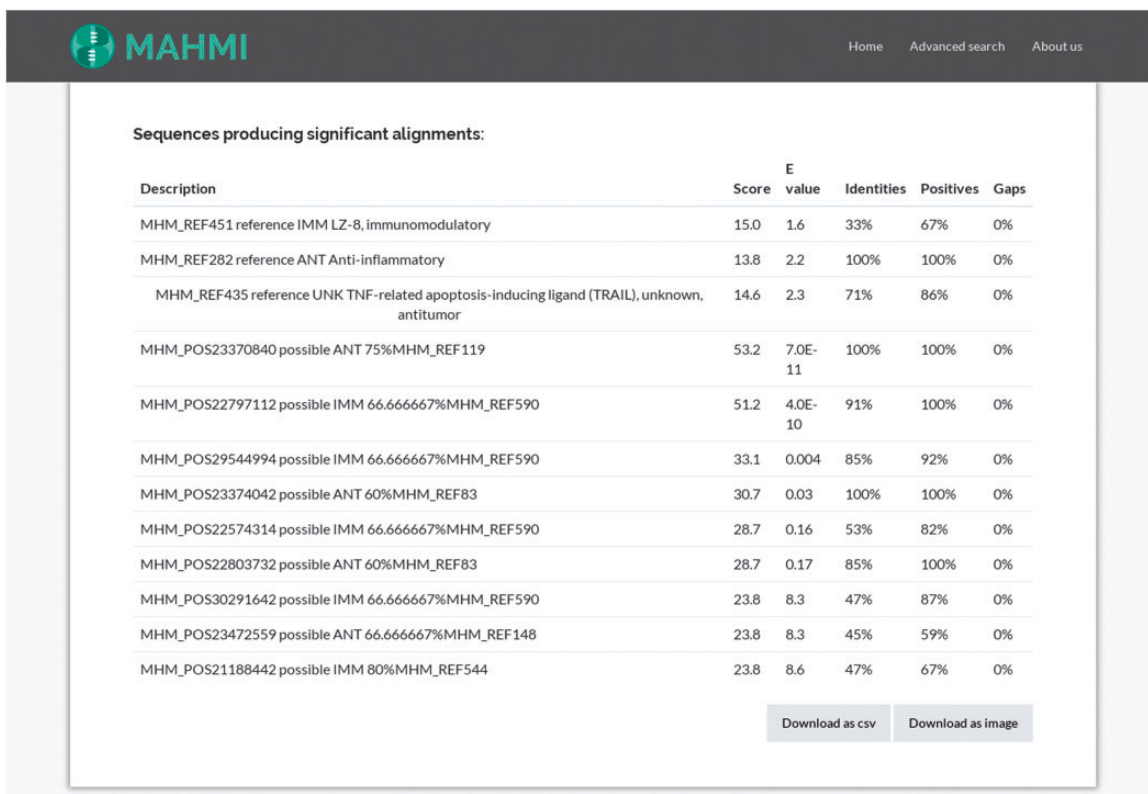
MAHMI

Home Advanced search About us

Sequences producing significant alignments:

| Description | Score | E value | Identities | Positives | Gaps |
|---|---|---|---|---|---|
| MHM_REF451 reference IMM LZ-8, immunomodulatory | 15.0 | 1.6 | 33% | 67% | 0% |
| MHM_REF282 reference ANT Anti-inflammatory | 13.8 | 2.2 | 100% | 100% | 0% |
| MHM_REF435 reference UNK TNF-related apoptosis-inducing ligand (TRAIL), unknown, antitumor | 14.6 | 2.3 | 71% | 86% | 0% |
| MHM_POS23370840 possible ANT 75%MHM_REF119 | 53.2 | 7.0E-11 | 100% | 100% | 0% |
| MHM_POS22797112 possible IMM 66.666667%MHM_REF590 | 51.2 | 4.0E-10 | 91% | 100% | 0% |
| MHM_POS29544994 possible IMM 66.666667%MHM_REF590 | 33.1 | 0.004 | 85% | 92% | 0% |
| MHM_POS23374042 possible ANT 60%MHM_REF83 | 30.7 | 0.03 | 100% | 100% | 0% |
| MHM_POS22574314 possible IMM 66.666667%MHM_REF590 | 28.7 | 0.16 | 53% | 82% | 0% |
| MHM_POS22803732 possible ANT 60%MHM_REF83 | 28.7 | 0.17 | 85% | 100% | 0% |
| MHM_POS30291642 possible IMM 66.666667%MHM_REF590 | 23.8 | 8.3 | 47% | 87% | 0% |
| MHM_POS23472559 possible ANT 66.666667%MHM_REF148 | 23.8 | 8.3 | 45% | 59% | 0% |
| MHM_POS21188442 possible IMM 80%MHM_REF544 | 23.8 | 8.6 | 47% | 67% | 0% |

Download as csv Download as image